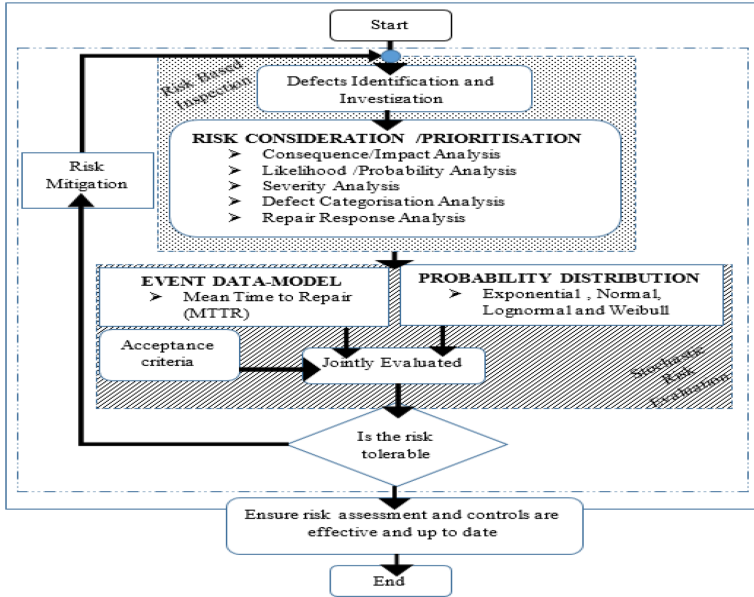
Start

Risk Based Inspection

Defects Identification and Investigation

RISK CONSIDERATION /PRIORITISATION
➢ Consequence/Impact Analysis
➢ Likelihood /Probability Analysis
➢ Severity Analysis
➢ Defect Categorisation Analysis
➢ Repair Response Analysis

Risk Mitigation

EVENT DATA-MODEL
➢ Mean Time to Repair (MTTR)

PROBABILITY DISTRIBUTION
➢ Exponential , Normal, Lognormal and Weibull

Acceptance criteria

Jointly Evaluated

Stochastic Risk Evaluation

Is the risk tolerable

Ensure risk assessment and controls are effective and up to date

End